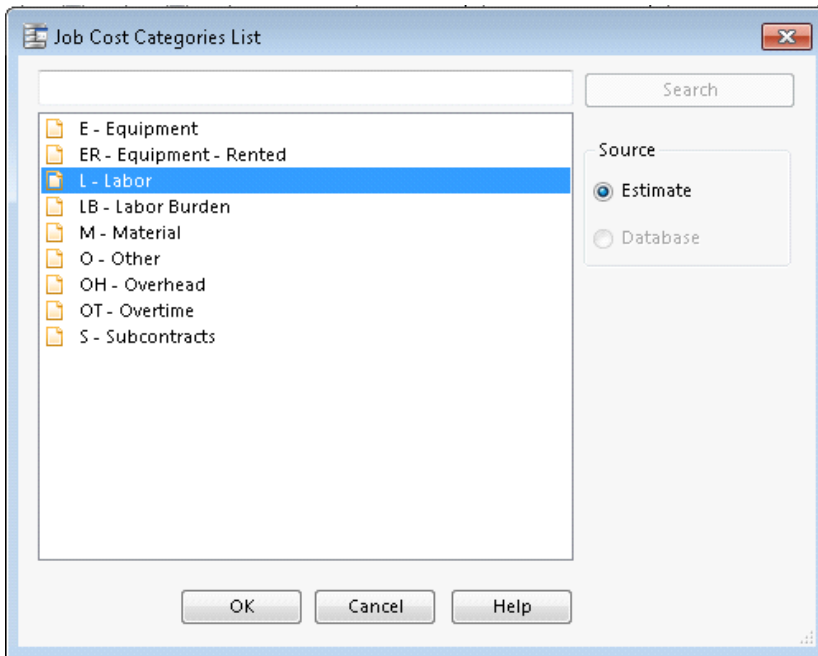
Job Cost Categories List

Search

E - Equipment
ER - Equipment - Rented
L - Labor
LB - Labor Burden
M - Material
O - Other
OH - Overhead
OT - Overtime
S - Subcontracts

Source
Estimate
Database

OK
Cancel
Help